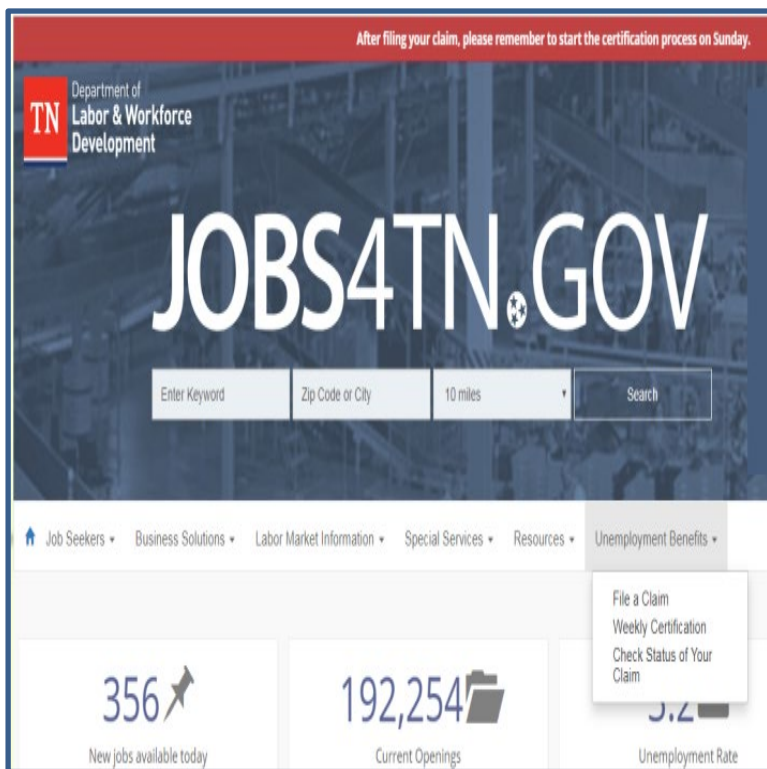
After filing your claim, please remember to start the certification process on Sunday.

TN Department of Labor & Workforce Development

JOBS4TN.GOV

Enter Keyword
Zip Code or City
10 miles
Search

Job Seekers ▾ Business Solutions ▾ Labor Market Information ▾ Special Services ▾ Resources ▾ Unemployment Benefits ▾

File a Claim
Weekly Certification
Check Status of Your Claim

356
New jobs available today

192,254
Current Openings

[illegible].2
Unemployment Rate